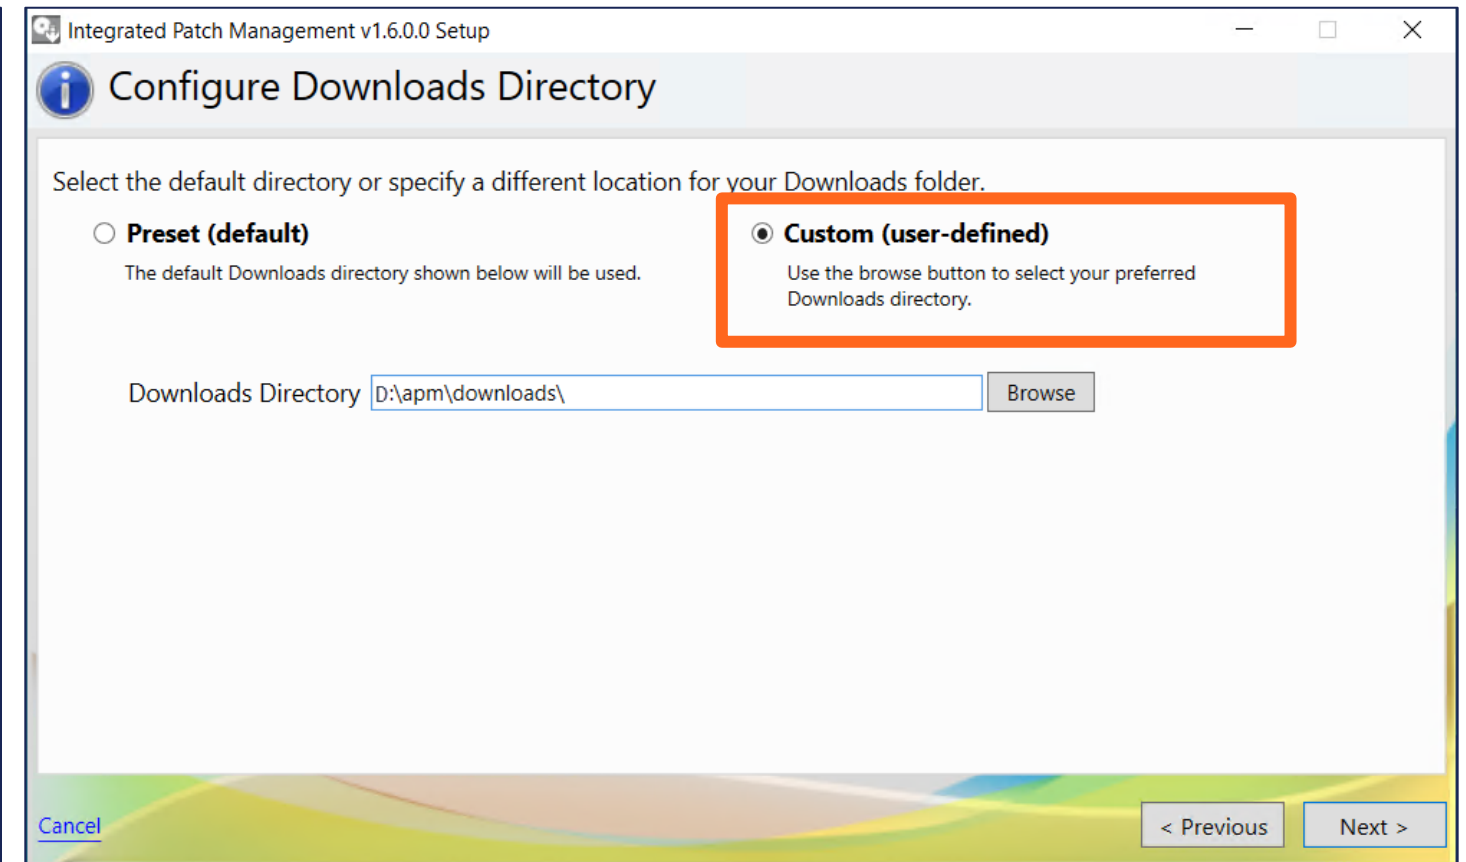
Integrated Patch Management v1.6.0.0 Setup

Configure Downloads Directory

Select the default directory or specify a different location for your Downloads folder.

Preset (default)

The default Downloads directory shown below will be used.

Custom (user-defined)

Use the browse button to select your preferred Downloads directory.

Downloads Directory D:\apm\downloads\ Browse

Cancel

< Previous

Next >